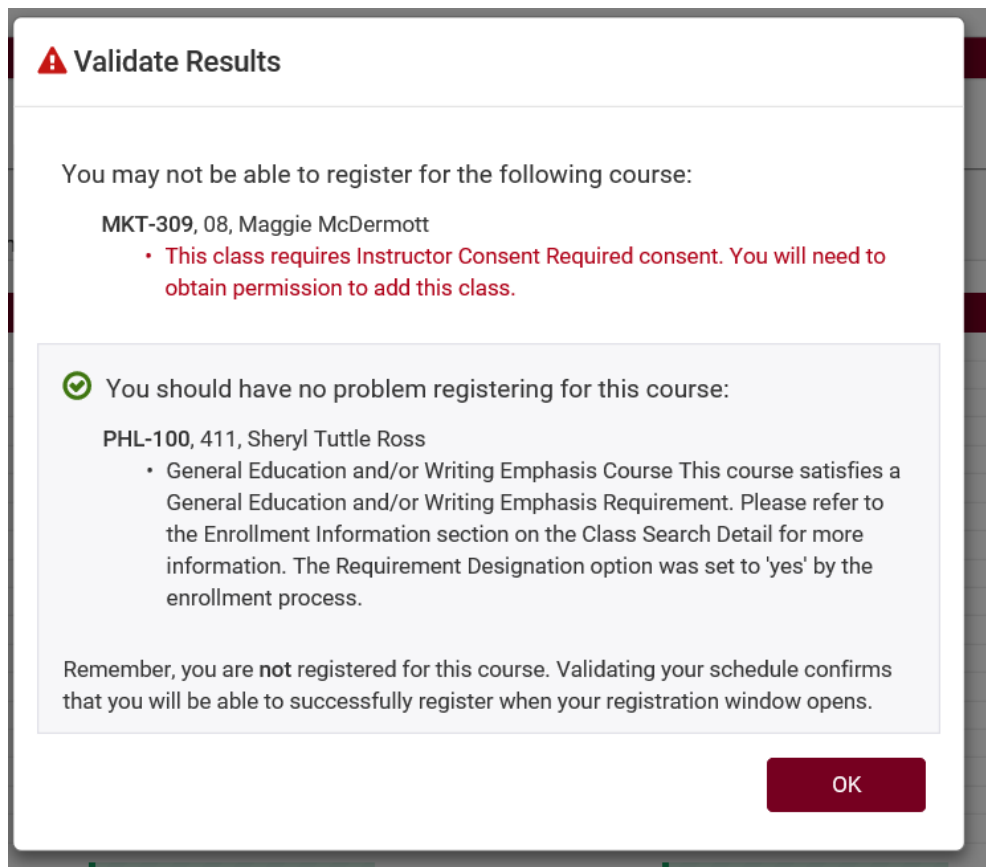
Validate Results

You may not be able to register for the following course:

MKT-309, 08, Maggie McDermott
• This class requires Instructor Consent Required consent. You will need to obtain permission to add this class.

You should have no problem registering for this course:

PHL-100, 411, Sheryl Tuttle Ross
• General Education and/or Writing Emphasis Course This course satisfies a General Education and/or Writing Emphasis Requirement. Please refer to the Enrollment Information section on the Class Search Detail for more information. The Requirement Designation option was set to 'yes' by the enrollment process.

Remember, you are not registered for this course. Validating your schedule confirms that you will be able to successfully register when your registration window opens.

OK